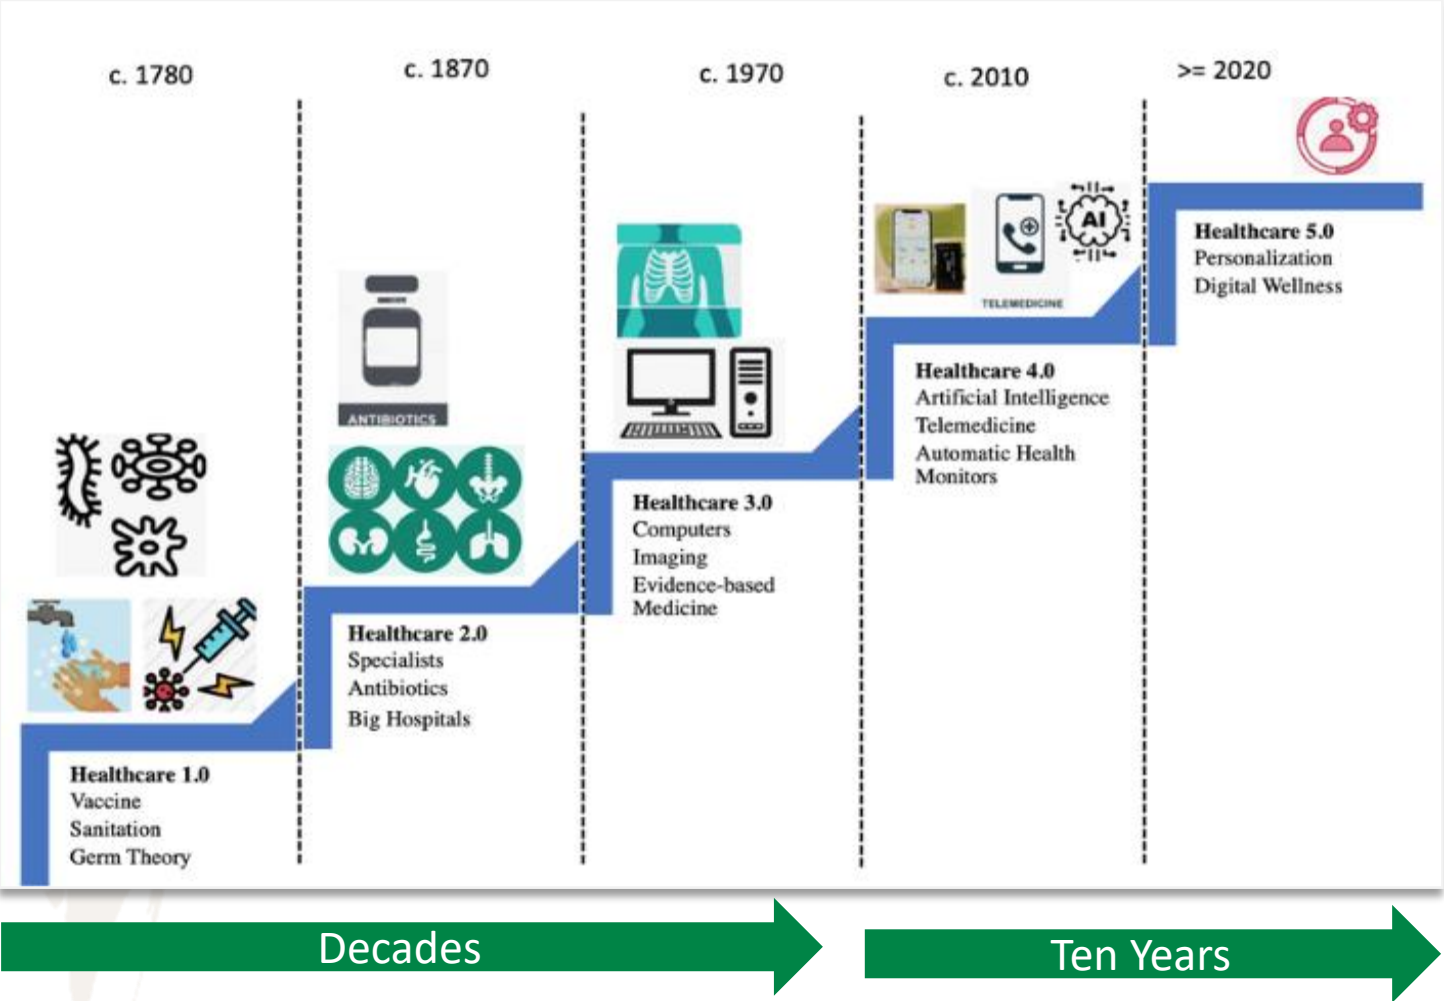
c. 1780

c. 1870

c. 1970

c. 2010

>= 2020

ANTIBIOTICS

TELEMEDICINE

AI

Healthcare 5.0
Personalization
Digital Wellness

Healthcare 4.0
Artificial Intelligence
Telemedicine
Automatic Health Monitors

Healthcare 3.0
Computers
Imaging
Evidence-based Medicine

Healthcare 2.0
Specialists
Antibiotics
Big Hospitals

Healthcare 1.0
Vaccine
Sanitation
Germ Theory

Decades

Ten Years